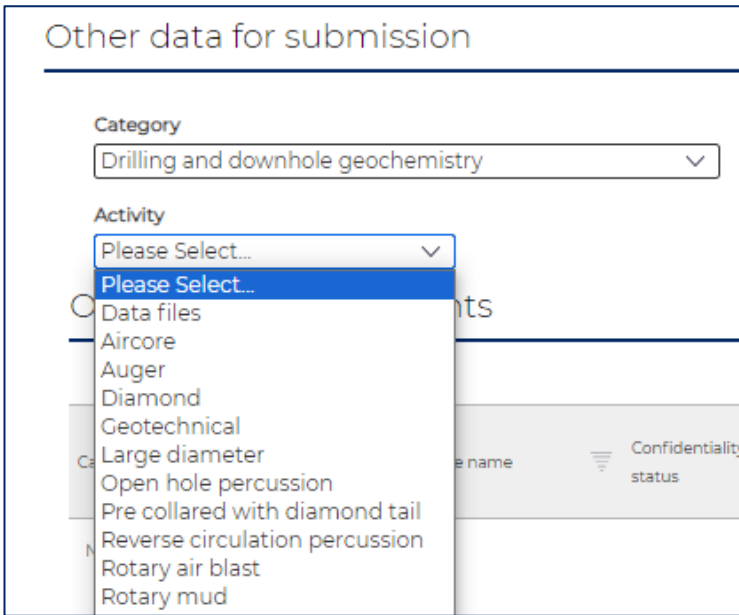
Other data for submission

Category
Drilling and downhole geochemistry

Activity
Please Select...

Please Select...
Data files
Aircore
Auger
Diamond
Geotechnical
Large diameter
Open hole percussion
Pre collared with diamond tail
Reverse circulation percussion
Rotary air blast
Rotary mud

O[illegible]nts

Ca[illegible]

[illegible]e name

Confidentiality status

N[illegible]